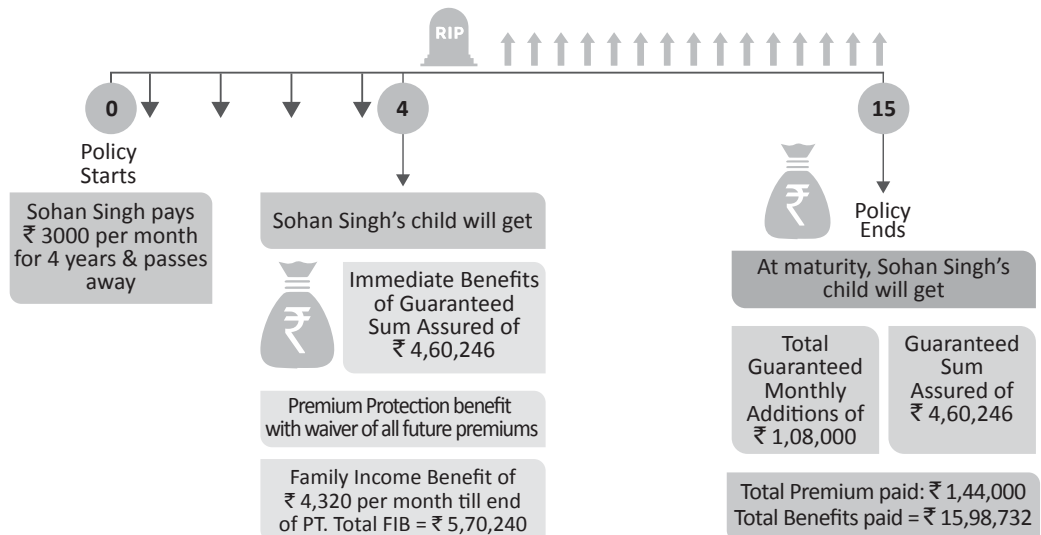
RIP

0

Policy Starts

Sohan Singh pays ₹ 3000 per month for 4 years & passes away

4

Sohan Singh's child will get

₹

Immediate Benefits of Guaranteed Sum Assured of ₹ 4,60,246

Premium Protection benefit with waiver of all future premiums

Family Income Benefit of ₹ 4,320 per month till end of PT. Total FIB = ₹ 5,70,240

15

₹

Policy Ends

At maturity, Sohan Singh's child will get

Total Guaranteed Monthly Additions of ₹ 1,08,000

Guaranteed Sum Assured of ₹ 4,60,246

Total Premium paid: ₹ 1,44,000
Total Benefits paid = ₹ 15,98,732